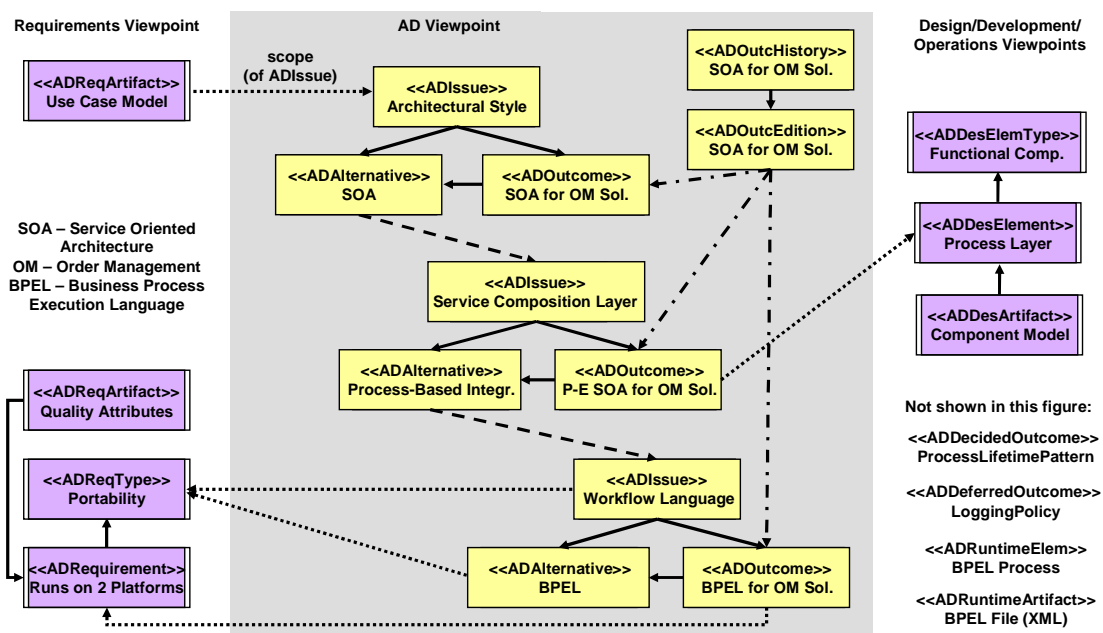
Requirements Viewpoint

AD Viewpoint

Design/Development/ Operations Viewpoints

<<ADReqArtifact>> Use Case Model

scope (of ADIssue)

<<ADIssue>> Architectural Style

<<ADOutcHistory>> SOA for OM Sol.

<<ADOutcEdition>> SOA for OM Sol.

<<ADDesElemType>> Functional Comp.

<<ADAlternative>> SOA

<<ADOutcome>> SOA for OM Sol.

<<ADDesElement>> Process Layer

SOA – Service Oriented Architecture
OM – Order Management
BPEL – Business Process Execution Language

<<ADIssue>> Service Composition Layer

<<ADDesArtifact>> Component Model

<<ADAlternative>> Process-Based Integr.

<<ADOutcome>> P-E SOA for OM Sol.

<<ADReqArtifact>> Quality Attributes

Not shown in this figure:

<<ADDecidedOutcome>> ProcessLifetimePattern

<<ADReqType>> Portability

<<ADIssue>> Workflow Language

<<ADDeferredOutcome>> LoggingPolicy

<<ADRuntimeElem>> BPEL Process

<<ADRequirement>> Runs on 2 Platforms

<<ADAlternative>> BPEL

<<ADOutcome>> BPEL for OM Sol.

<<ADRuntimeArtifact>> BPEL File (XML)